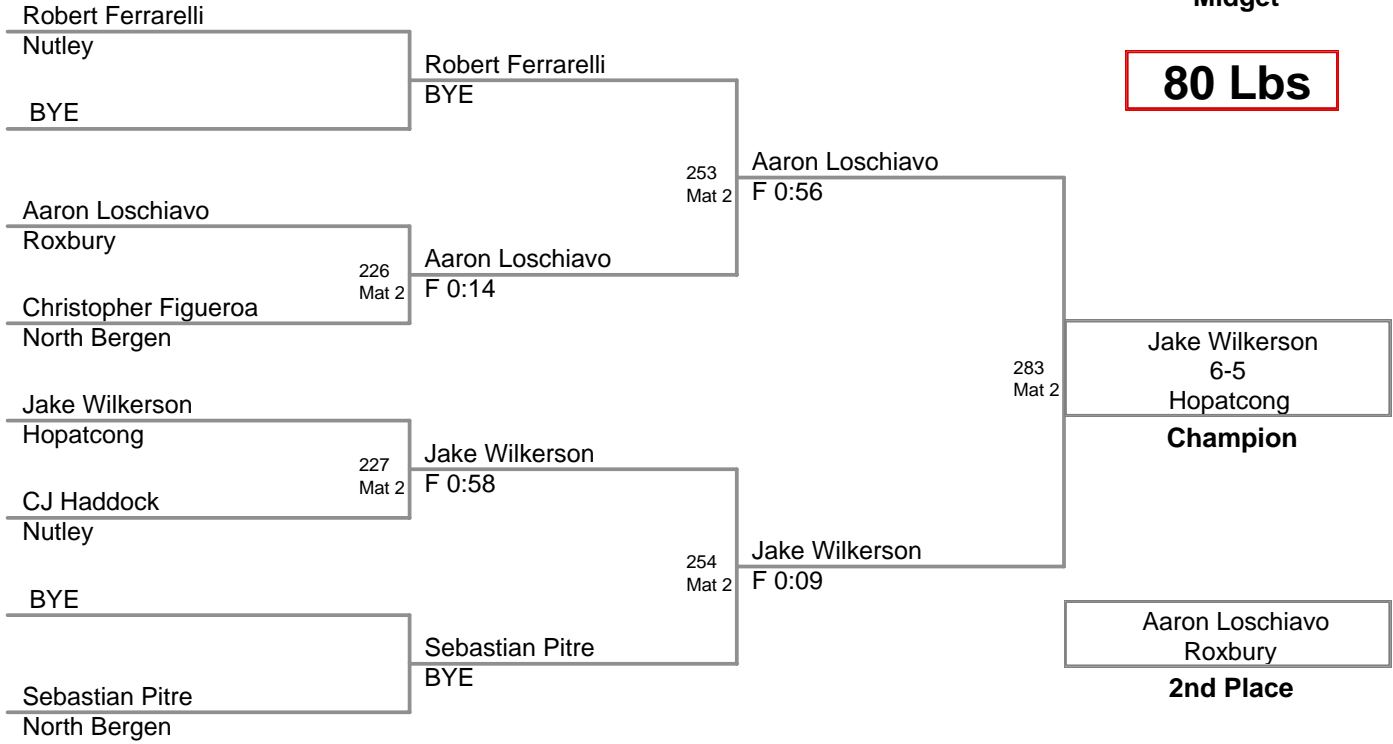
Midget

80 Lbs

Robert Ferrarelli
Nutley

BYE

Aaron Loschiavo
Roxbury

226
Mat 2

Christopher Figueroa
North Bergen

Jake Wilkerson
Hopatcong

227
Mat 2

CJ Haddock
Nutley

BYE

Sebastian Pitre
North Bergen

Robert Ferrarelli
BYE

253
Mat 2

Aaron Loschiavo
F 0:14

Jake Wilkerson
F 0:58

254
Mat 2

Sebastian Pitre
BYE

Aaron Loschiavo
F 0:56

283
Mat 2

Jake Wilkerson
F 0:09

Jake Wilkerson
6-5
Hopatcong

Champion

Aaron Loschiavo
Roxbury

2nd Place